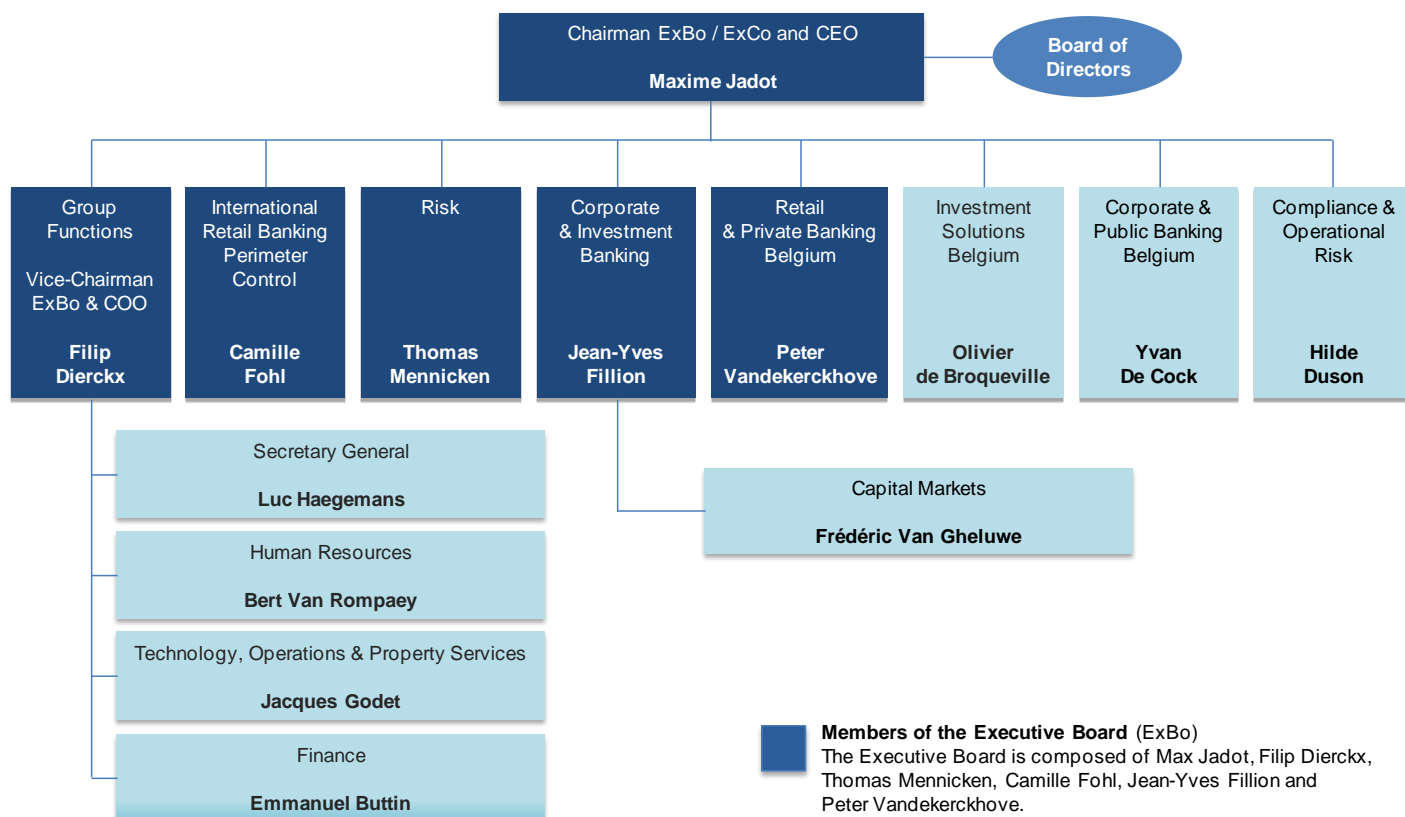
Chairman ExBo / ExCo and CEO

**Maxime Jadot**

Board of Directors

Group Functions

Vice-Chairman ExBo & COO

**Filip Dierckx**

International Retail Banking Perimeter Control

**Camille Fohl**

Risk

**Thomas Mennicken**

Corporate & Investment Banking

**Jean-Yves Fillion**

Retail & Private Banking Belgium

**Peter Vandekerckhove**

Investment Solutions Belgium

**Olivier de Broqueville**

Corporate & Public Banking Belgium

**Yvan De Cock**

Compliance & Operational Risk

**Hilde Duson**

Secretary General

**Luc Haegemans**

Human Resources

**Bert Van Rompaey**

Technology, Operations & Property Services

**Jacques Godet**

Finance

**Emmanuel Buttin**

Capital Markets

**Frédéric Van Gheluwe**

**Members of the Executive Board** (ExBo)
The Executive Board is composed of Max Jadot, Filip Dierckx, Thomas Mennicken, Camille Fohl, Jean-Yves Fillion and Peter Vandekerckhove.